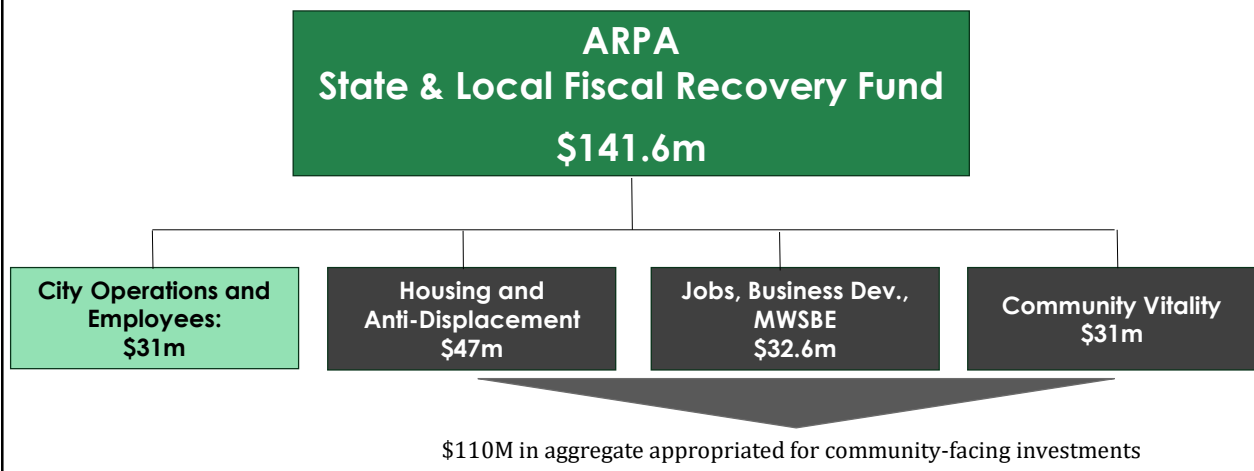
ARPA
State & Local Fiscal Recovery Fund
\$141.6m

City Operations and Employees:
\$31m

Housing and Anti-Displacement
\$47m

Jobs, Business Dev., MWSBE
\$32.6m

Community Vitality
\$31m

\$110M in aggregate appropriated for community-facing investments